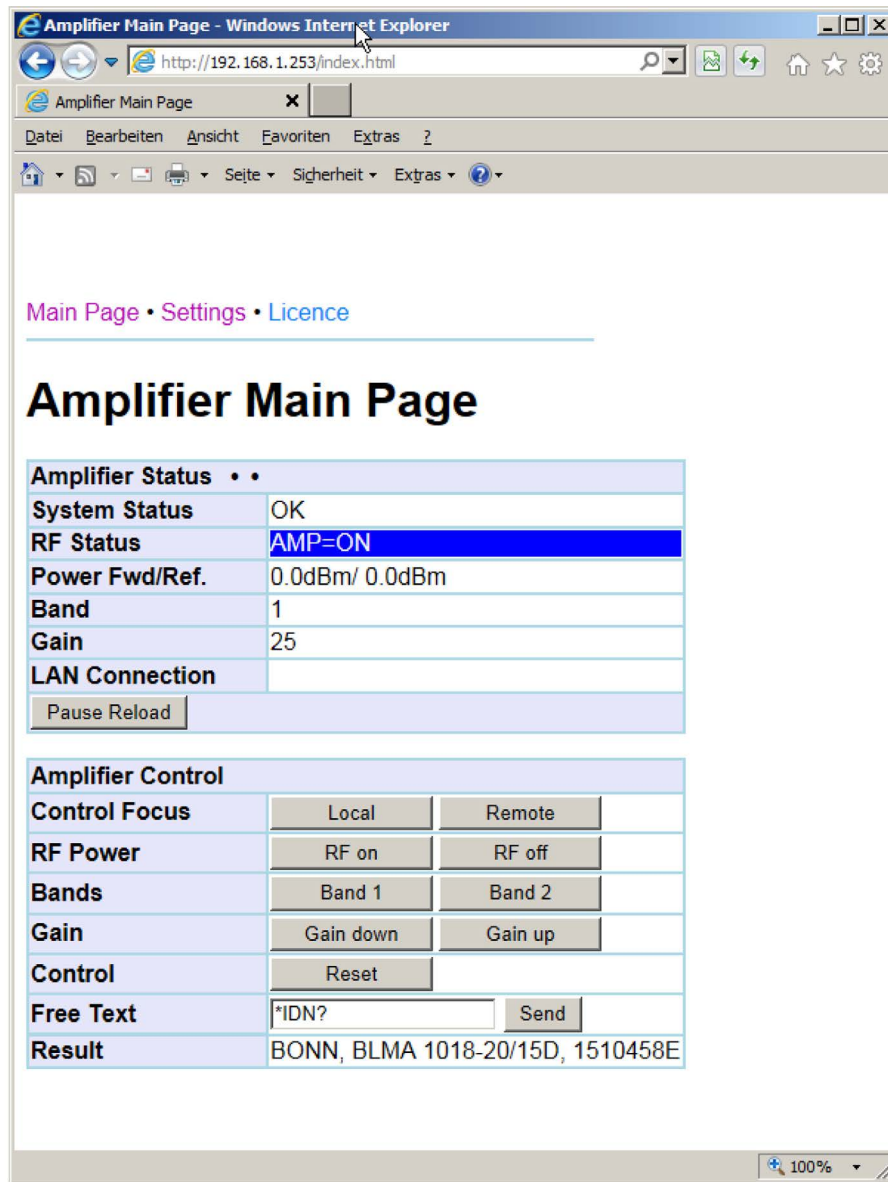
Amplifier Main Page - Windows Internet Explorer

http://192.168.1.253/index.html

Amplifier Main Page

Datei Bearbeiten Ansicht Favoriten Extras ?

Seite ▾ Sicherheit ▾ Extras ▾

Main Page • Settings • Licence

Amplifier Main Page

| Amplifier Status • • | |
|---|---|
| System Status | OK |
| RF Status | AMP=ON |
| Power Fwd/Ref. | 0.0dBm/ 0.0dBm |
| Band | 1 |
| Gain | 25 |
| LAN Connection | |
| Pause Reload | |

| Amplifier Control | | |
|---|---|---|
| Control Focus | Local | Remote |
| RF Power | RF on | RF off |
| Bands | Band 1 | Band 2 |
| Gain | Gain down | Gain up |
| Control | Reset | |
| Free Text | *IDN? | Send |
| Result | BONN, BLMA 1018-20/15D, 1510458E | |

100%